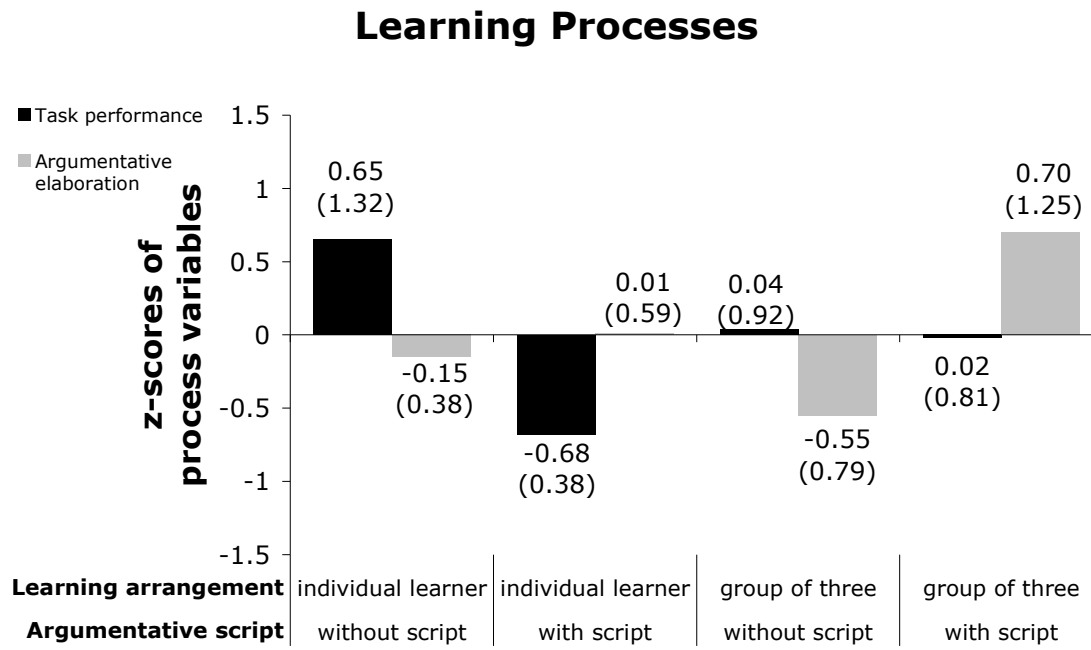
Learning Processes

Task performance
Argumentative elaboration

z-scores of process variables

1.5
1
0.5
0
-0.5
-1
-1.5

0.65 (1.32)
-0.15 (0.38)
-0.68 (0.38)
0.01 (0.59)
0.04 (0.92)
-0.55 (0.79)
0.02 (0.81)
0.70 (1.25)

| Learning arrangement | individual learner | individual learner | group of three | group of three |
|---|---|---|---|---|
| Argumentative script | without script | with script | without script | with script |